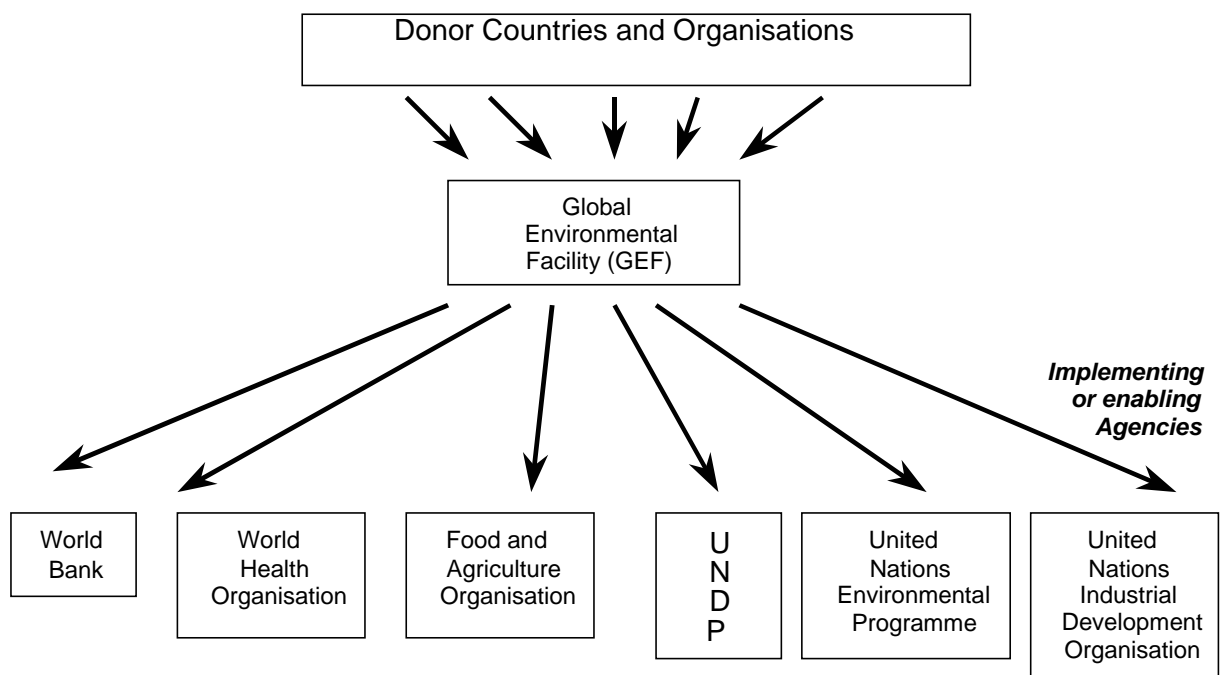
Donor Countries and Organisations

Global Environmental Facility (GEF)

Implementing or enabling Agencies

World Bank

World Health Organisation

Food and Agriculture Organisation

U N D P

United Nations Environmental Programme

United Nations Industrial Development Organisation